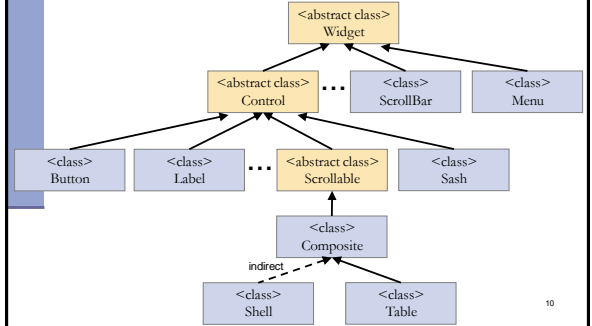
<abstract class>
Widget

<abstract class>
Control

...

<class>
ScrollBar

<class>
Menu

<class>
Button

<class>
Label

...

<abstract class>
Scrollable

<class>
Sash

<class>
Composite

indirect

<class>
Shell

<class>
Table

10